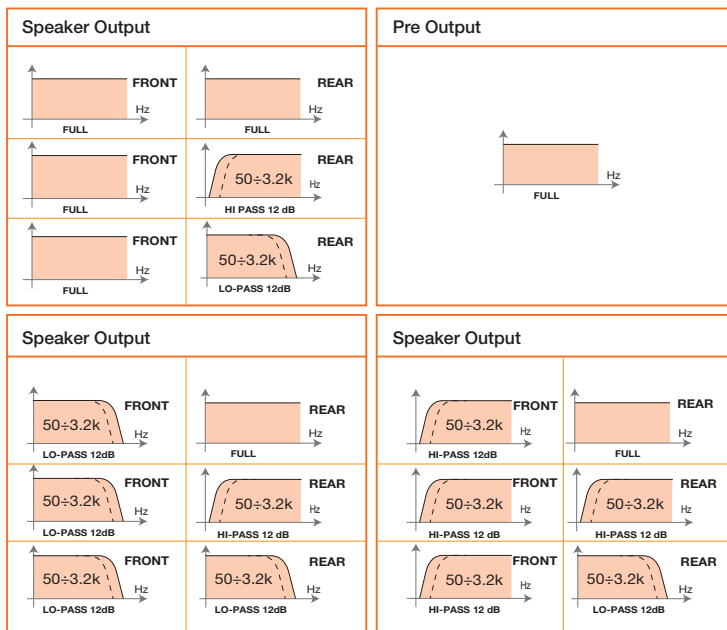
Speaker Output

FRONT
Hz
FULL

REAR
Hz
FULL

FRONT
Hz
FULL

REAR
50÷3.2k
Hz
HI PASS 12 dB

FRONT
Hz
FULL

REAR
50÷3.2k
Hz
LO-PASS 12dB

Pre Output

Hz
FULL

Speaker Output

50÷3.2k
FRONT
Hz
LO-PASS 12dB

REAR
Hz
FULL

50÷3.2k
FRONT
Hz
LO-PASS 12dB

REAR
50÷3.2k
Hz
HI-PASS 12 dB

50÷3.2k
FRONT
Hz
LO-PASS 12dB

REAR
50÷3.2k
Hz
LO-PASS 12dB

Speaker Output

50÷3.2k
FRONT
Hz
HI-PASS 12dB

REAR
Hz
FULL

50÷3.2k
FRONT
Hz
HI-PASS 12dB

REAR
50÷3.2k
Hz
HI-PASS 12 dB

50÷3.2k
FRONT
Hz
HI-PASS 12 dB

REAR
50÷3.2k
Hz
LO-PASS 12dB